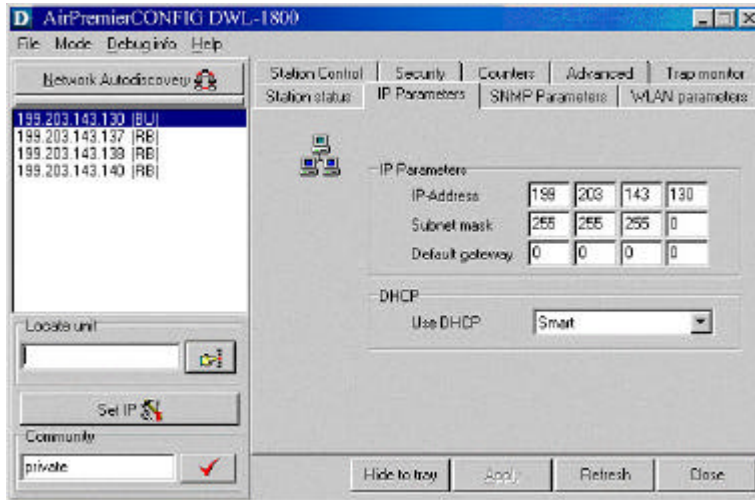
D AirPremierCONFIG DWL-1800

File Mode Debuginfo Help

Network Autodiscovery

199.203.143.130 [BU]
199.203.143.137 [RB]
199.203.143.138 [RB]
199.203.143.140 [RB]

Locate unit

Set IP

Community

private

Station Control | Security | Counters | Advanced | Trap monitor
Station status | IP Parameters | SNMP Parameters | WLAN parameters

IP Parameters

| | | | | |
|---|---|---|---|---|
| IP-Address | 199 | 203 | 143 | 130 |
| Subnet mask | 255 | 255 | 255 | 0 |
| Default gateway | 0 | 0 | 0 | 0 |

DHCP

Use DHCP Smart

Hide to tray | Apply | Refresh | Close